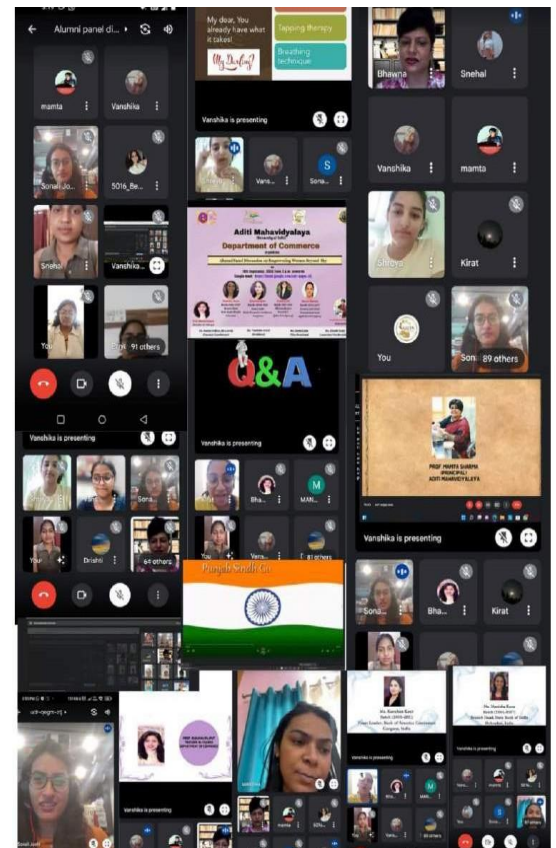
Alumni panel di...

mamta

Vanshika

Sonali Jo...

5016_Be...

Sneha

Vanshika...

You

91 others

Vanshika is presenting

My dear, You already have what it takes!

My Darling

Tapping therapy

Breathing technique

Vanshika is presenting

Vans...

S

Sona...

Aditi Mahavidyalaya

Department of Commerce

Q&A

Vanshika is presenting

Bha...

M

MAN...

You

Vans...

81 others

Bhawna

Snehal

Vanshika

mamta

Shreya

Kirat

You

Son... 89 others

PROF. MAMTA SHARMA (PRINCIPAL) ADITI MAHAVIDYALAYA

Vanshika is presenting

Sona...

Bha...

Kirat

Vanshika is presenting

Drishti

64 others

Vanshika is presenting

Sonali Joshi

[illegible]